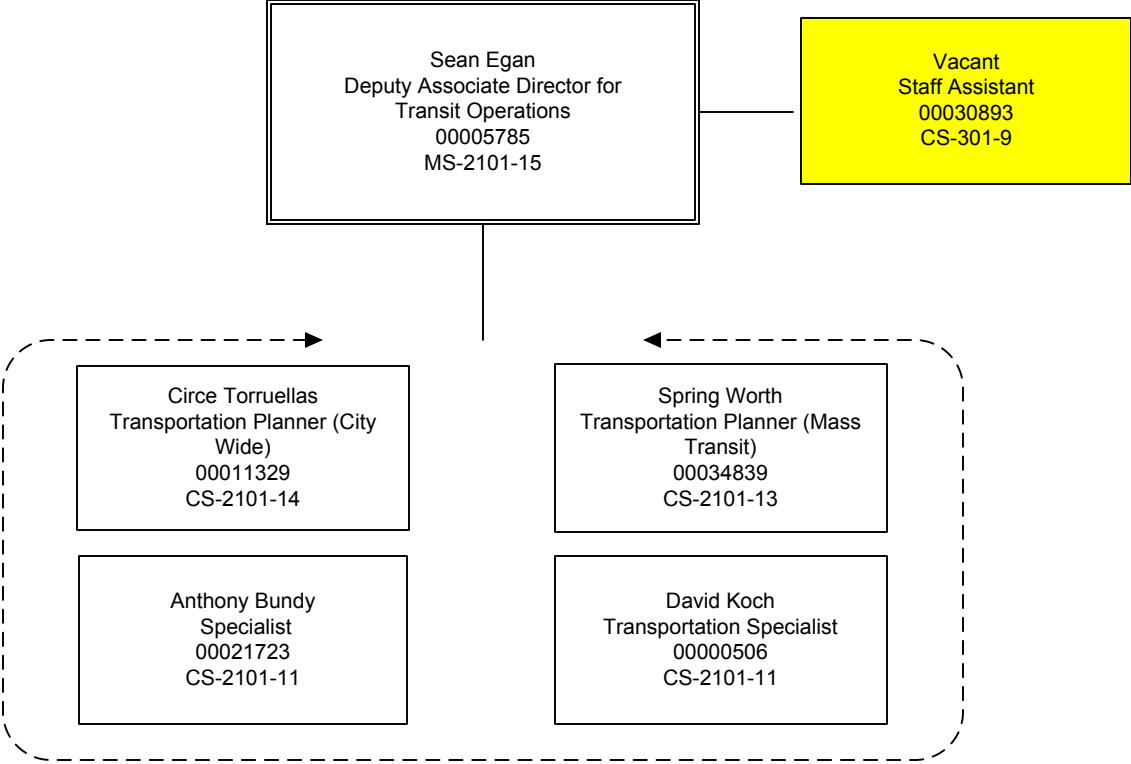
Sean Egan
Deputy Associate Director for Transit Operations
00005785
MS-2101-15

Vacant
Staff Assistant
00030893
CS-301-9

Circe Torruellas
Transportation Planner (City Wide)
00011329
CS-2101-14

Spring Worth
Transportation Planner (Mass Transit)
00034839
CS-2101-13

Anthony Bundy
Specialist
00021723
CS-2101-11

David Koch
Transportation Specialist
00000506
CS-2101-11